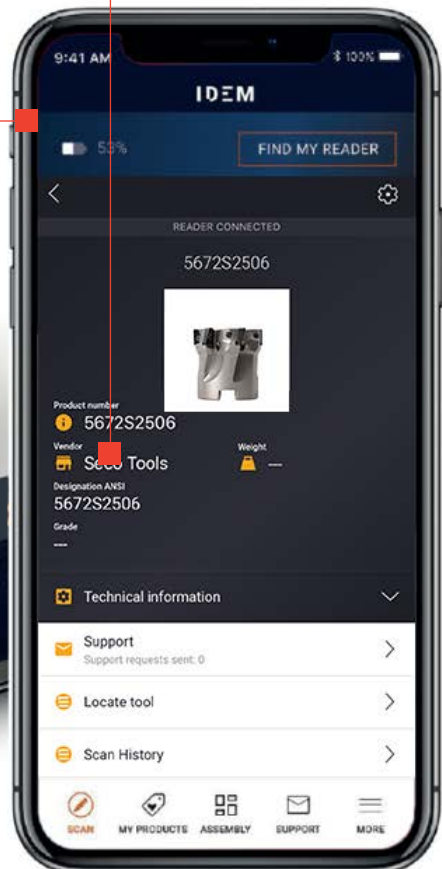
9:41 AM
100%
IDEM
53%
FIND MY READER
READER CONNECTED
5672S2506
Product number
5672S2506
Vendor
Seco Tools
Weight
—
Designation ANSI
5672S2506
Grade
—
Technical information
Support
Support requests sent: 0
Locate tool
Scan History
SCAN
MY PRODUCTS
ASSEMBLY
SUPPORT
MORE